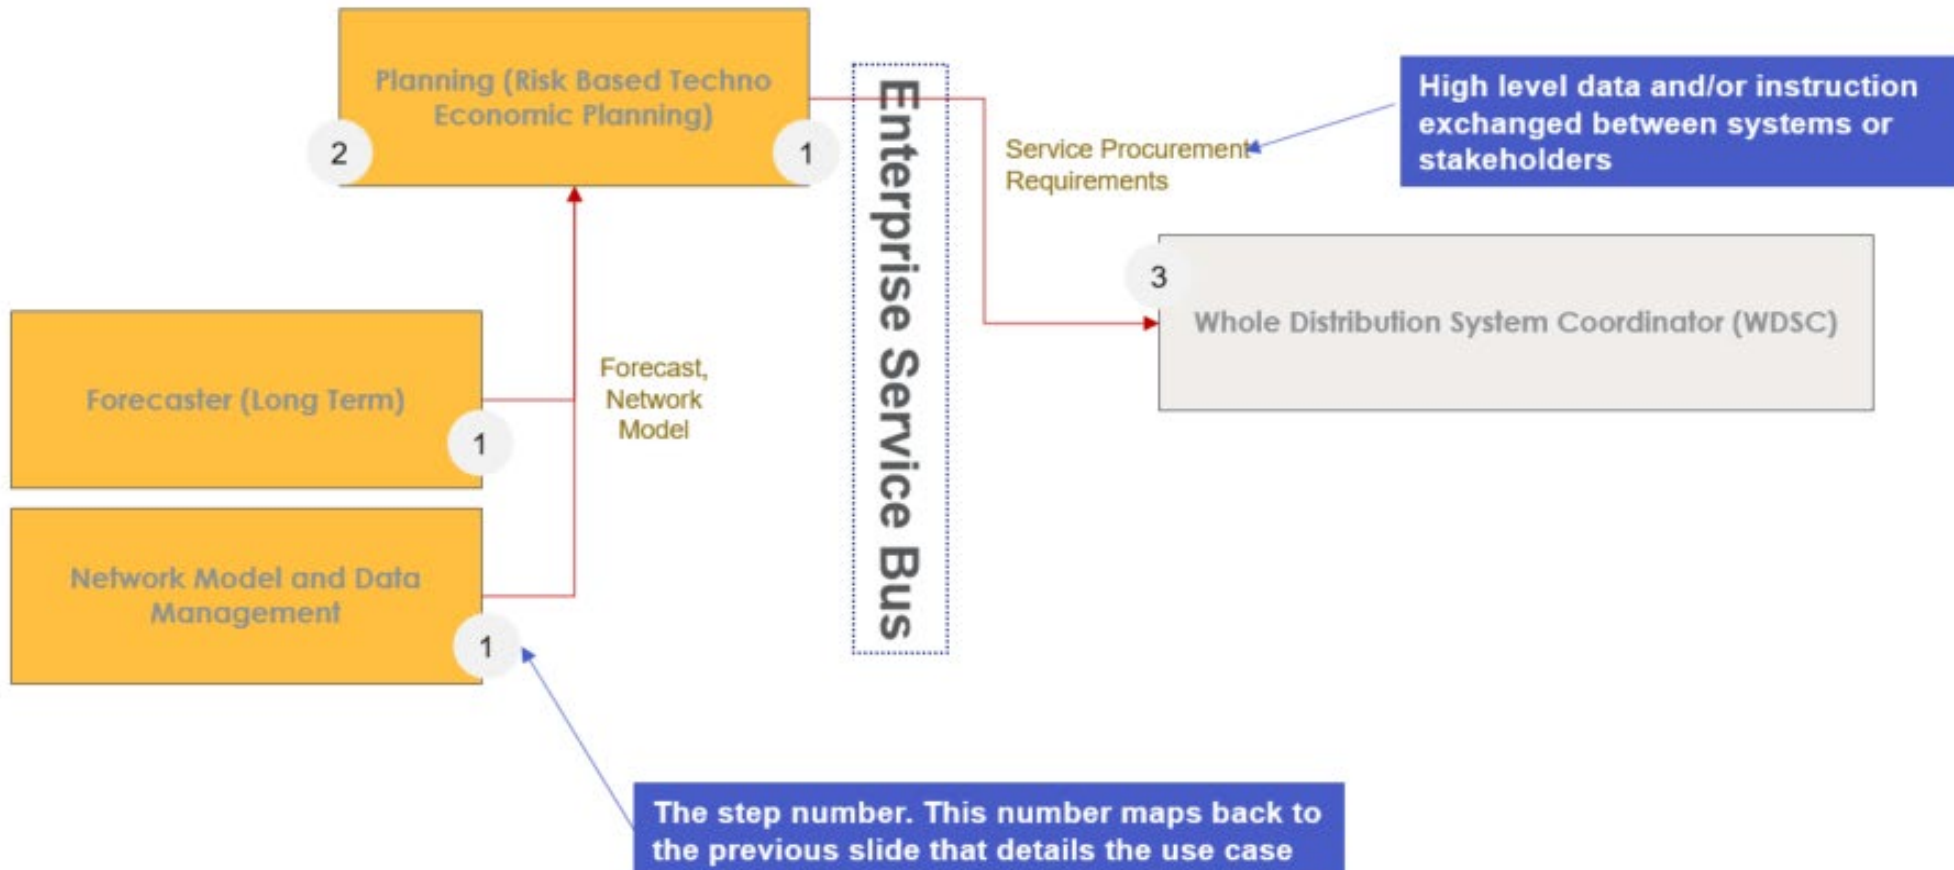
Planning (Risk Based Techno Economic Planning)

2

1

Enterprise Service Bus

Service Procurement Requirements

High level data and/or instruction exchanged between systems or stakeholders

3

Whole Distribution System Coordinator (WDSC)

Forecaster (Long Term)

1

Forecast, Network Model

Network Model and Data Management

1

The step number. This number maps back to the previous slide that details the use case